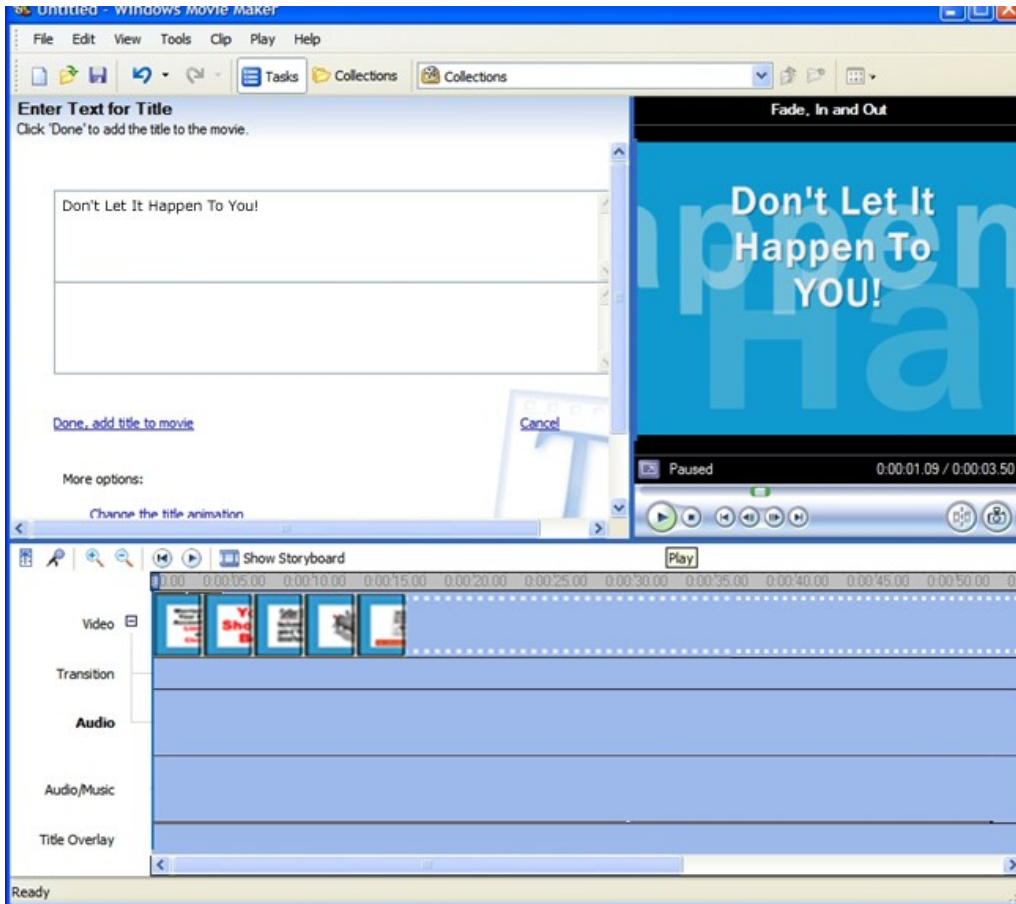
Untitled - Windows Movie Maker

File Edit View Tools Clip Play Help

Tasks Collections Collections

Enter Text for Title
Click 'Done' to add the title to the movie.

Don't Let It Happen To You!

Done, add title to movie

Cancel

More options:

Change the title animation

Fade, In and Out

Don't Let It Happen To YOU!

Paused

0:00:01.09 / 0:00:03.50

Show Storyboard

Play

0.00 0:00:05.00 0:00:10.00 0:00:15.00 0:00:20.00 0:00:25.00 0:00:30.00 0:00:35.00 0:00:40.00 0:00:45.00 0:00:50.00

Video

Transition

Audio

Audio/Music

Title Overlay

Ready